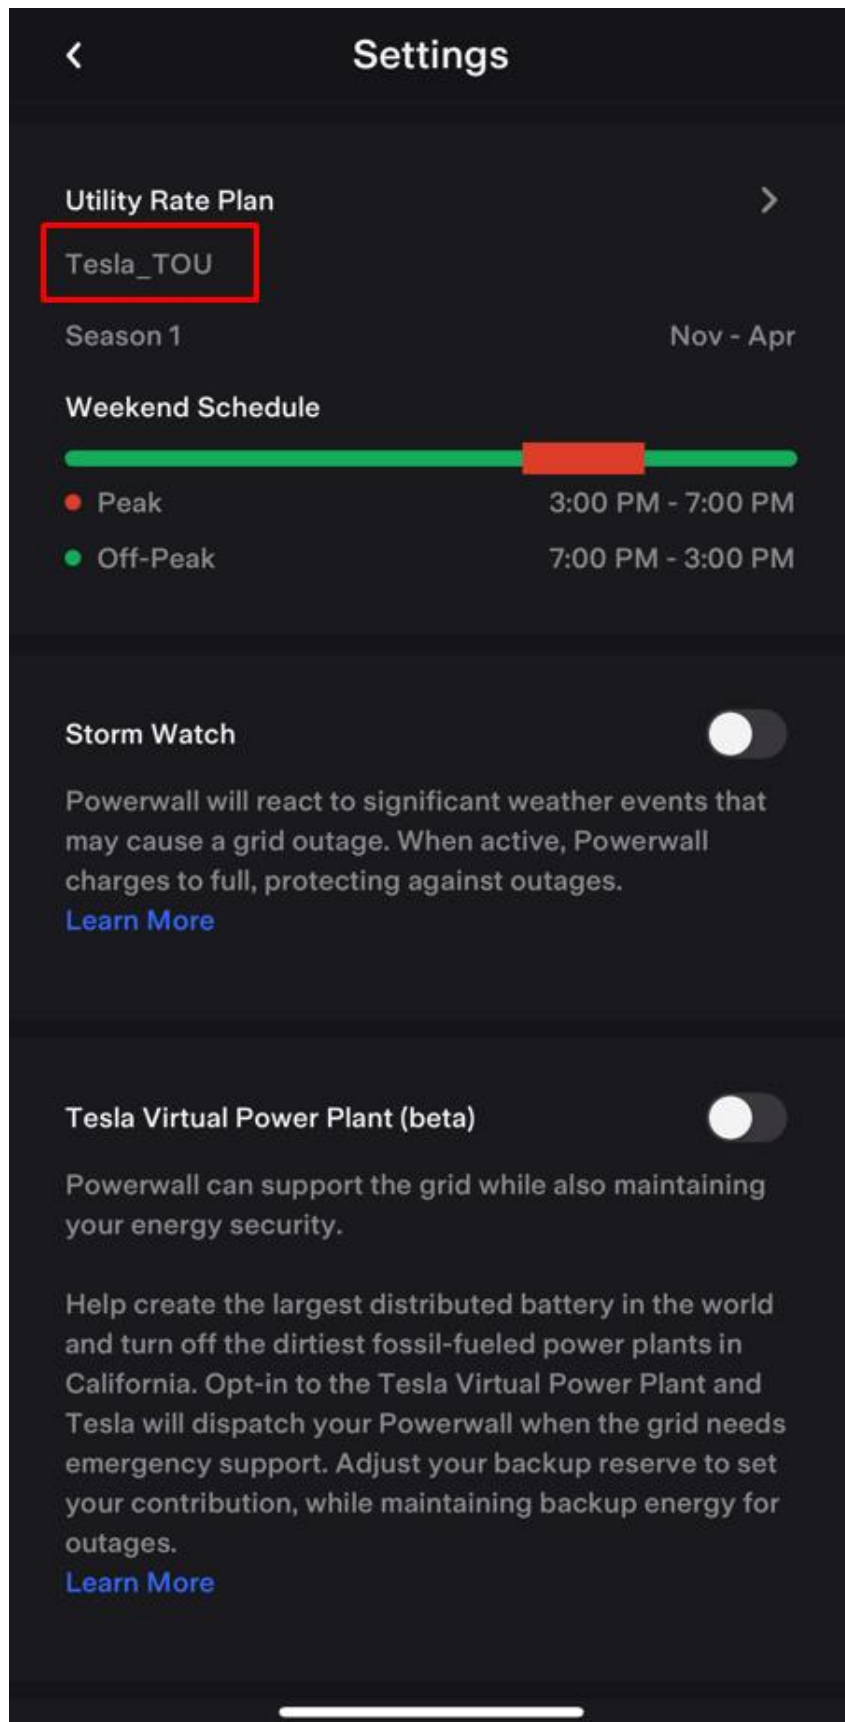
Settings

Utility Rate Plan

Tesla_TOU

Season 1

Nov - Apr

Weekend Schedule

Peak 3:00 PM - 7:00 PM

Off-Peak 7:00 PM - 3:00 PM

Storm Watch

Powerwall will react to significant weather events that may cause a grid outage. When active, Powerwall charges to full, protecting against outages.
Learn More

Tesla Virtual Power Plant (beta)

Powerwall can support the grid while also maintaining your energy security.

Help create the largest distributed battery in the world and turn off the dirtiest fossil-fueled power plants in California. Opt-in to the Tesla Virtual Power Plant and Tesla will dispatch your Powerwall when the grid needs emergency support. Adjust your backup reserve to set your contribution, while maintaining backup energy for outages.
Learn More